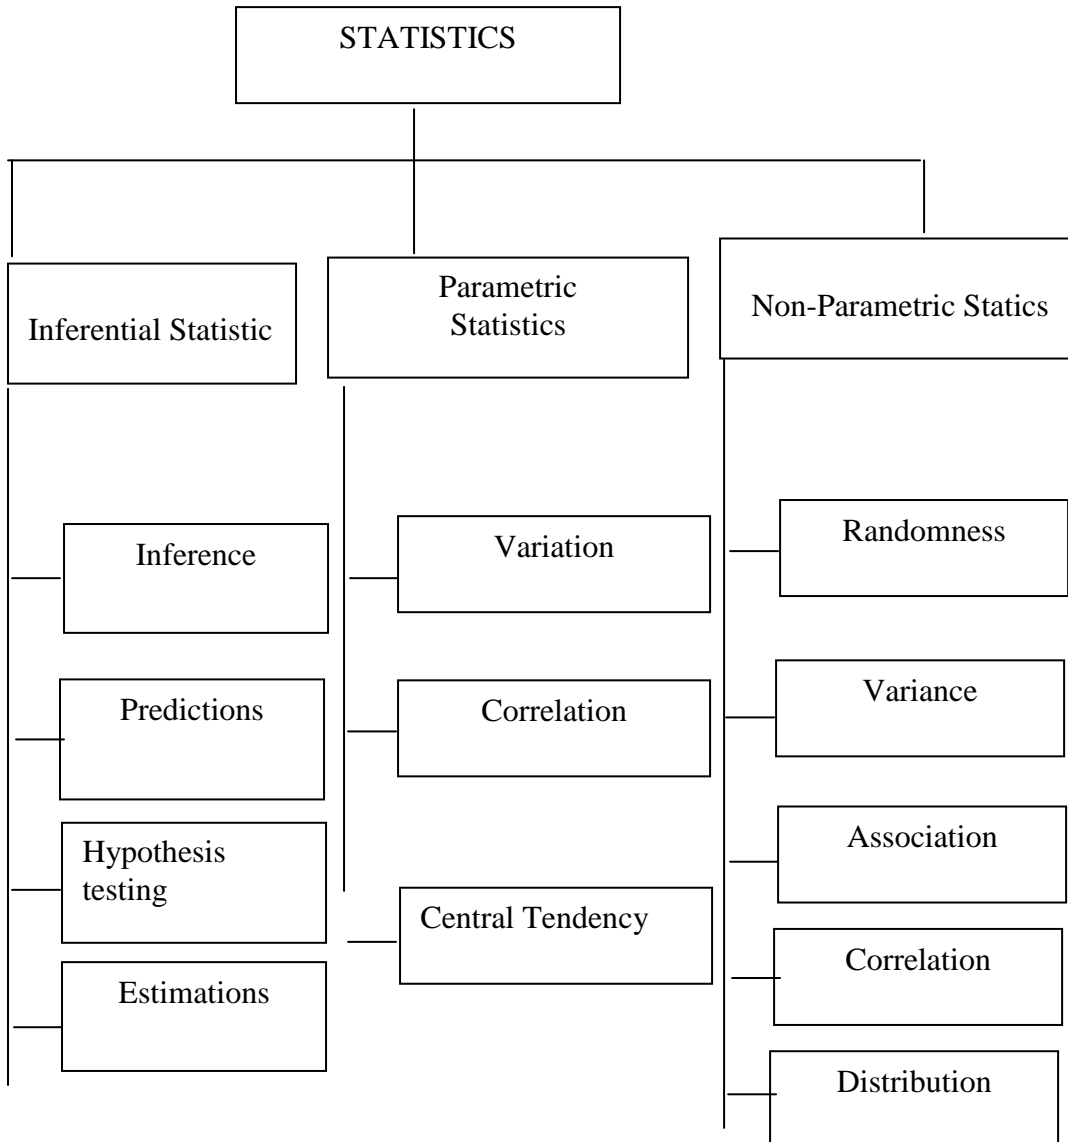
STATISTICS

Inferential Statistic

Inference

Predictions

Hypothesis testing

Estimations

Parametric Statistics

Variation

Correlation

Central Tendency

Non-Parametric Statics

Randomness

Variance

Association

Correlation

Distribution